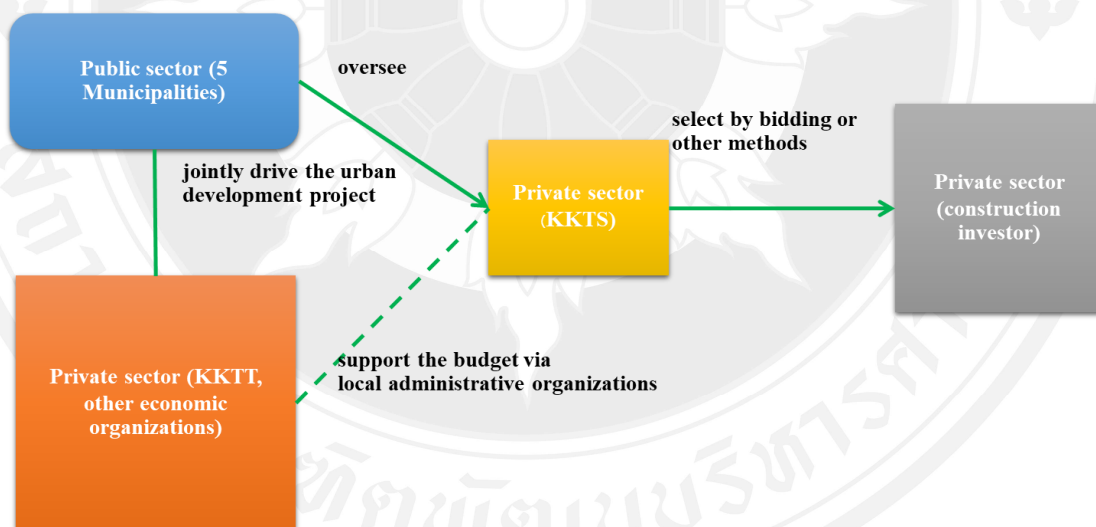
Public sector (5 Municipalities)

oversee

select by bidding or other methods

jointly drive the urban development project

Private sector (KKTS)

Private sector (construction investor)

Private sector (KKTT, other economic organizations)

support the budget via local administrative organizations